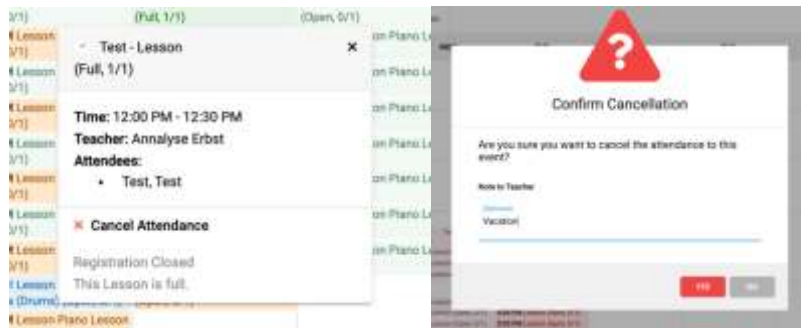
0/1) (Full, 1/1) (Open, 0/1)

Lesson
0/1)
Lesson
0/1)
Lesson
0/1)
Lesson
0/1)
Lesson
0/1)
Lesson
0/1)
Lesson
0/1)
Lesson
s (Drums)
Lesson Piano Lesson

on Piano L
on Piano L
on Piano L
on Piano L
on Piano L
on Piano L
on Piano L
on Piano L

Test - Lesson
(Full, 1/1)
×

Time: 12:00 PM - 12:30 PM
Teacher: Annalyse Erbst
Attendees:
• Test, Test

× Cancel Attendance

Registration Closed
This Lesson is full.

?

Confirm Cancellation

Are you sure you want to cancel the attendance to this event?

Note to Teacher
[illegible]
Vacation

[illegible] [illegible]